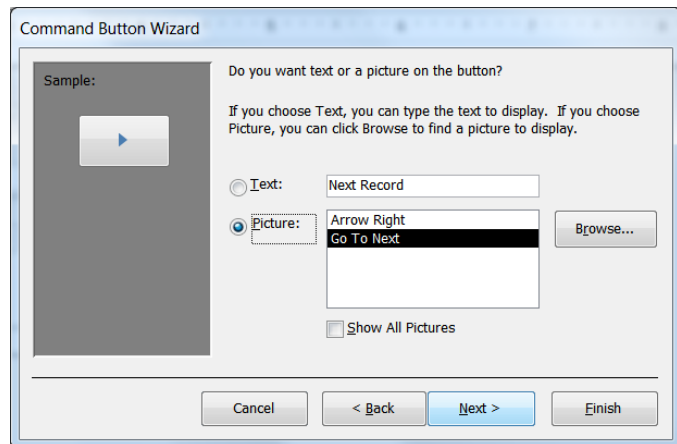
Command Button Wizard

Sample:

Do you want text or a picture on the button?

If you choose Text, you can type the text to display. If you choose Picture, you can click Browse to find a picture to display.

Text: Next Record

Picture: Arrow Right
Go To Next

Browse...

Show All Pictures

Cancel
< Back
Next >
Finish